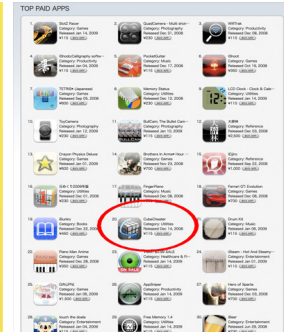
TOP PAID APPS

1. Slot2 Player
Category: Games
Released Jan 14, 2009
¥115 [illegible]

2. QuadCamera - Multi shot
Category: Photography
Released Jan 10, 2009
¥115 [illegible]

3. WRThtk
Category: Reference
Released Jan 06, 2009
¥115 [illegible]

4. Shodo (Calligraphy soft)
Category: Productivity
Released Jan 14, 2009
¥115 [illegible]

5. PocketGuitar
Category: Music
Released Jan 14, 2009
¥115 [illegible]

6. iShodo
Category: Productivity
Released Jan 08, 2009
¥350 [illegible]

7. TETRIS® (Japanese)
Category: Games
Released Jan 14, 2009
¥115 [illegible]

8. Memory Status
Category: Utilities
Released Jan 14, 2009
¥115 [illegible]

9. LCD Clock - Clock & Cale
Category: Utilities
Released Jan 14, 2009
¥115 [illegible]

10. ToyCamera
Category: Photography
Released Jan 12, 2009
¥230 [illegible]

11. BullCam: The Bullet Cam
Category: Photography
Released Jan 14, 2009
¥115 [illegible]

12. 大辞林
Category: Reference
Released Jan 12, 2009
¥2,600 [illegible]

13. Crayon Physics Deluxe
Category: Games
Released Jan 14, 2009
¥115 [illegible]

14. Brothers in Arms®: Hour
Category: Games
Released Jan 12, 2009
¥700 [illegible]

15. Eijiro
Category: Reference
Released Jan 12, 2009
¥1,000 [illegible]

16. 日本バス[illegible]
Category: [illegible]
Released Jan 14, 2009
¥115 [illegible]

17. FingerPiano
Category: Music
Released Jan 14, 2009
¥115 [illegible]

18. Ferrari GT: Evolution
Category: Games
Released Jan 09, 2009
¥600 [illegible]

19. iBunko
Category: Books
Released Jan 12, 2009
¥350 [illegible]

20. CubeCheater
Category: Utilities
Released Dec 18, 2008
¥115 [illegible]

21. Drum Kit
Category: Music
Released Jan 08, 2009
¥115 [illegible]

22. Piano Man Anime
Category: Games
Released Jan 14, 2009
¥115 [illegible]

23. Baby Monitor
Category: Healthcare & Fitness
Released Jan 14, 2009
¥115 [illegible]

24. Stream - Hot And Steamy
Category: Entertainment
Released Jan 11, 2009
¥115 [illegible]

25. GRUPPE
Category: Games
Released Jan 06, 2009
¥115 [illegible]

26. AppSlicer
Category: Productivity
Released Jan 14, 2009
¥115 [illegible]

27. Hero of Sparta
Category: Games
Released Dec 23, 2008
¥600 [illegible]

28. touch the snake
Category: Entertainment
Released Jan 14, 2009
¥115 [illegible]

29. Free Memory 1.4
Category: Utilities
Released Jan 14, 2009
¥115 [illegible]

30. Beer
Category: Entertainment
Released Jan 06, 2009
¥115 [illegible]